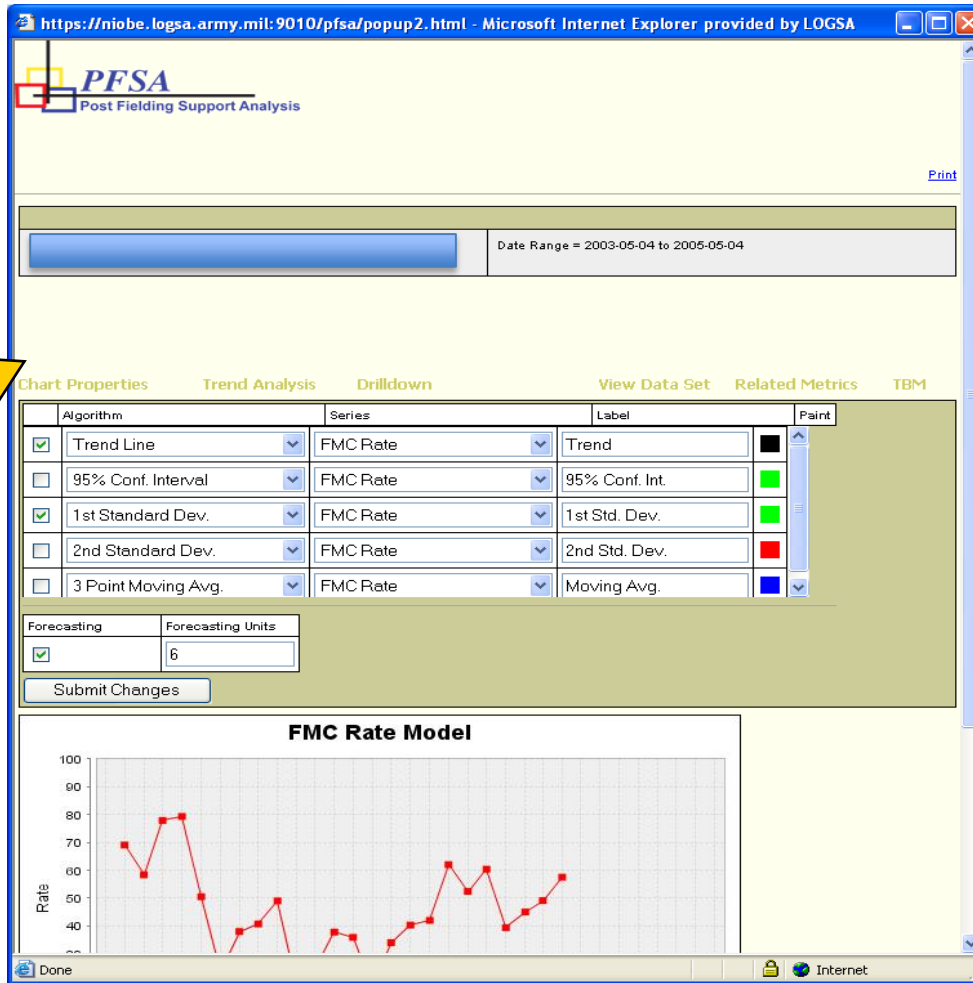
https://niobe.logsa.army.mil:9010/pfsa/popup2.html - Microsoft Internet Explorer provided by LOGSA

PFSA
Post Fielding Support Analysis

Print

Date Range = 2003-05-04 to 2005-05-04

Chart Properties Trend Analysis Drilldown View Data Set Related Metrics TBM

| | Algorithm | Series | Label | Paint |
|---|---|---|---|---|
| ☑ | Trend Line | FMC Rate | Trend | |
| ☐ | 95% Conf. Interval | FMC Rate | 95% Conf. Int. | |
| ☑ | 1st Standard Dev. | FMC Rate | 1st Std. Dev. | |
| ☐ | 2nd Standard Dev. | FMC Rate | 2nd Std. Dev. | |
| ☐ | 3 Point Moving Avg. | FMC Rate | Moving Avg. | |

| Forecasting | Forecasting Units |
|---|---|
| ☑ | 6 |

Submit Changes

FMC Rate Model

100
90
80
70
60
50
40
Rate

Done Internet